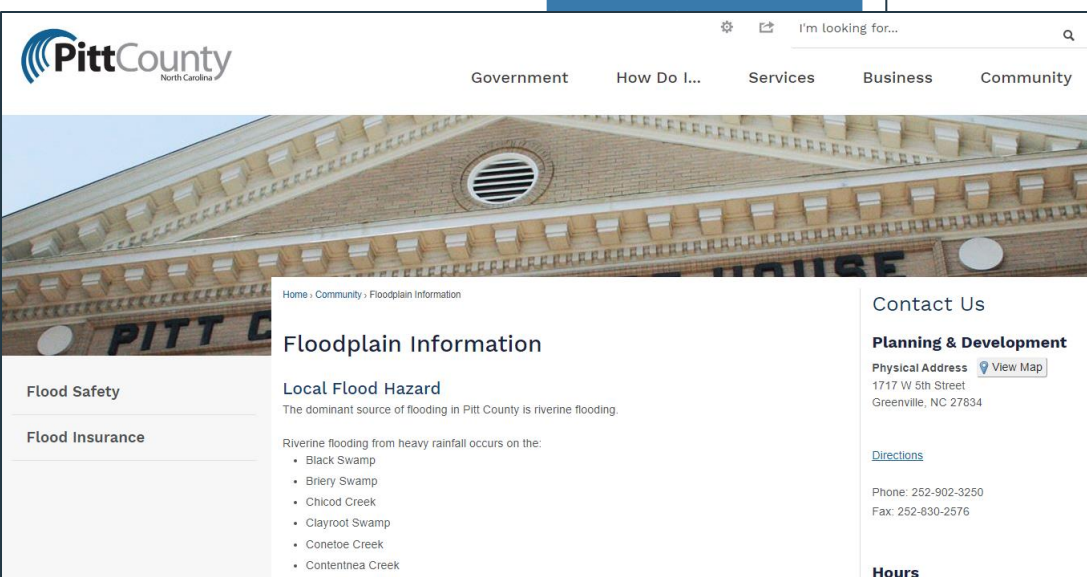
PittCounty
North Carolina

I'm looking for...

Government How Do I... Services Business Community

PITT C

HOUSE

Home › Community › Floodplain Information

Floodplain Information

Flood Safety

Flood Insurance

Local Flood Hazard

The dominant source of flooding in Pitt County is riverine flooding.

Riverine flooding from heavy rainfall occurs on the:

- Black Swamp
- Briery Swamp
- Chicod Creek
- Clayroot Swamp
- Conetoe Creek
- Contentnea Creek

Contact Us

Planning & Development

Physical Address View Map
1717 W 5th Street
Greenville, NC 27834

Directions

Phone: 252-902-3250
Fax: 252-830-2576

Hours